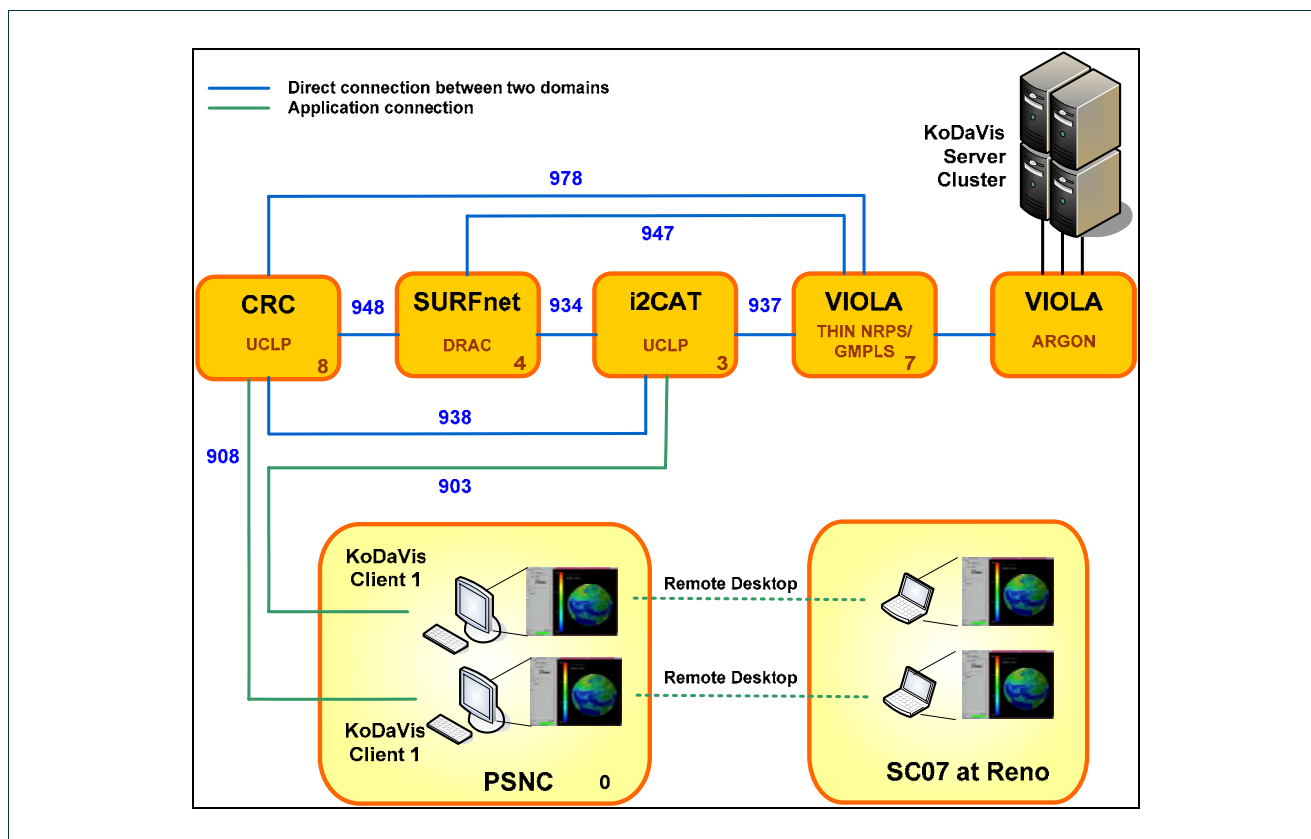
Direct connection between two domains
Application connection

KoDaVis Server Cluster

978

947

CRC
UCLP
8

948

SURFnet
DRAC
4

934

i2CAT
UCLP
3

937

VIOLA
THIN NRPS/ GMPLS
7

VIOLA
ARGON

938

908

903

KoDaVis Client 1

Remote Desktop

KoDaVis Client 1

Remote Desktop

PSNC
0

SC07 at Reno